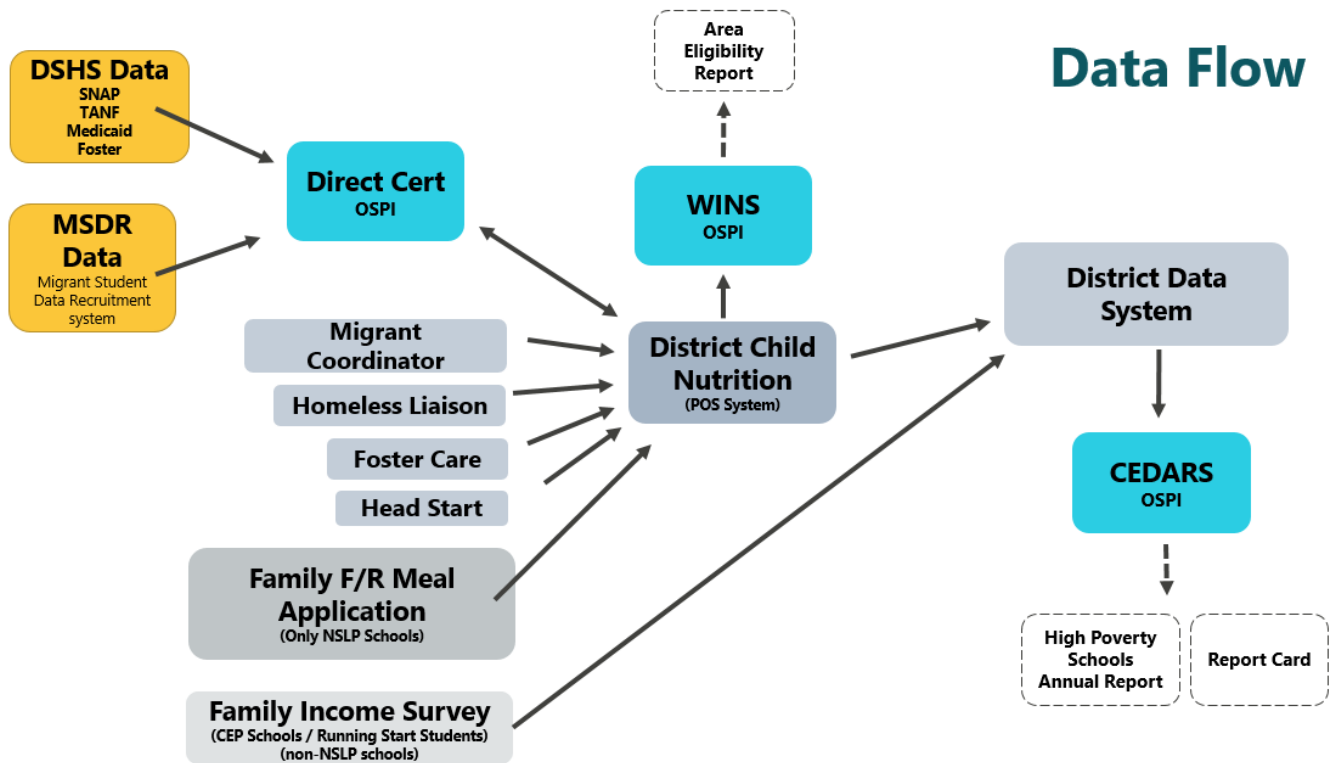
Data Flow

DSHS Data
SNAP
TANF
Medicaid
Foster

MSDR Data
Migrant Student Data Recruitment system

Direct Cert
OSPI

Area Eligibility Report

WINS
OSPI

Migrant Coordinator

Homeless Liaison

Foster Care

Head Start

District Child Nutrition
(POS System)

District Data System

CEDARS
OSPI

Family F/R Meal Application
(Only NSLP Schools)

Family Income Survey
(CEP Schools / Running Start Students)
(non-NSLP schools)

High Poverty Schools Annual Report

Report Card